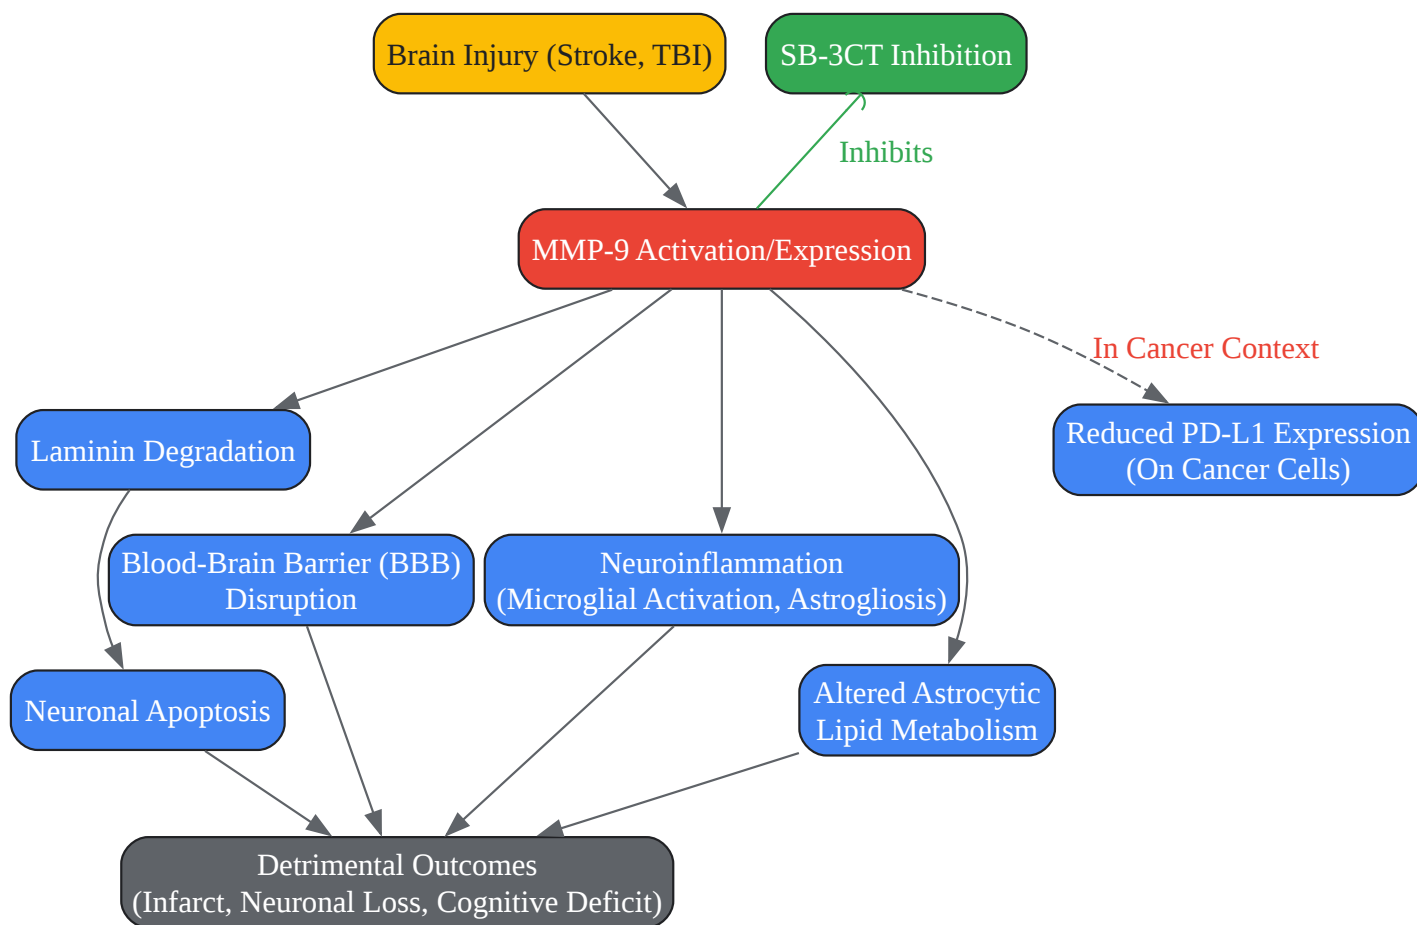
Brain Injury (Stroke, TBI)

SB-3CT Inhibition

Inhibits

MMP-9 Activation/Expression

In Cancer Context

Laminin Degradation

Reduced PD-L1 Expression (On Cancer Cells)

Blood-Brain Barrier (BBB) Disruption

Neuroinflammation (Microglial Activation, Astrogliosis)

Neuronal Apoptosis

Altered Astrocytic Lipid Metabolism

Detrimental Outcomes (Infarct, Neuronal Loss, Cognitive Deficit)